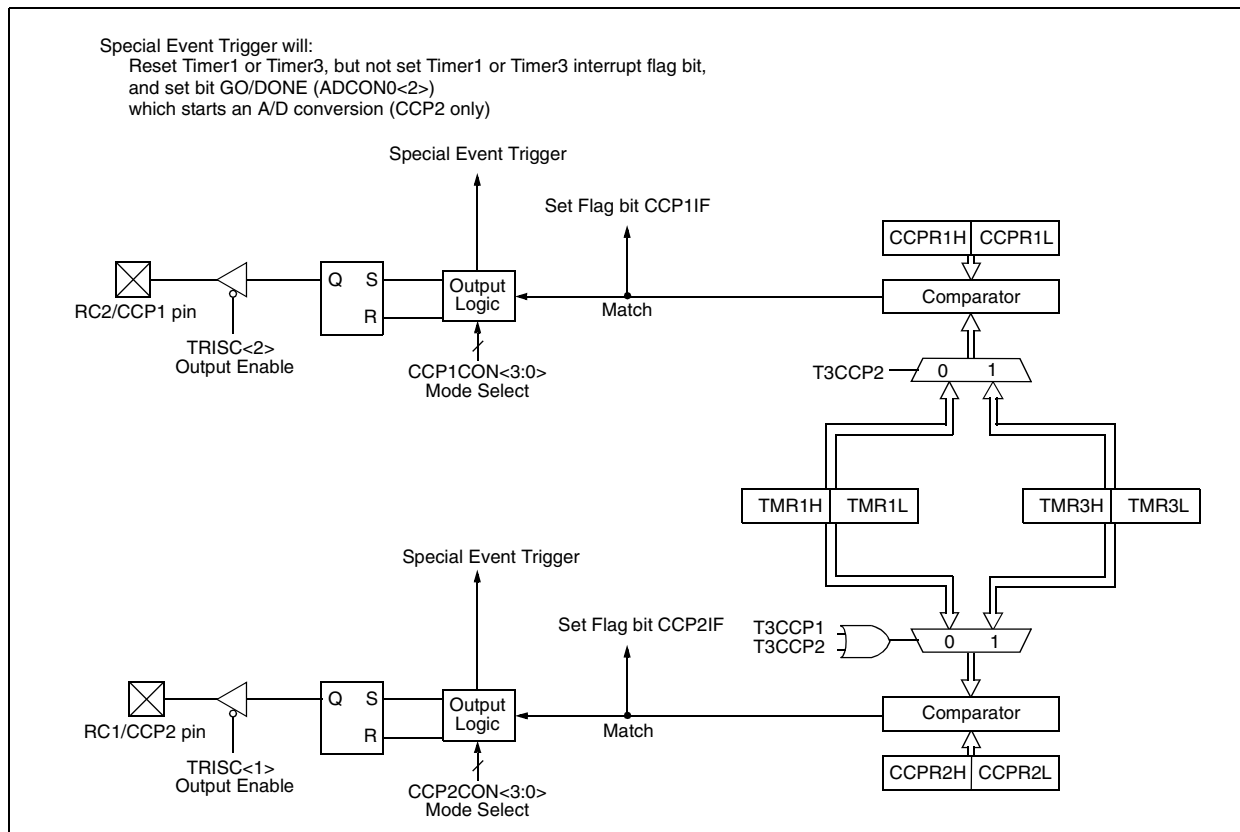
Special Event Trigger will:
Reset Timer1 or Timer3, but not set Timer1 or Timer3 interrupt flag bit,
and set bit GO/DONE (ADCON0<2>)
which starts an A/D conversion (CCP2 only)

Special Event Trigger

Set Flag bit CCP1IF

CCPR1H CCPR1L

Q S
R

Output Logic

RC2/CCP1 pin

TRISC<2>
Output Enable

Match

Comparator

CCP1CON<3:0>
Mode Select

T3CCP2

0 1

TMR1H TMR1L

TMR3H TMR3L

Special Event Trigger

Set Flag bit CCP2IF

T3CCP1
T3CCP2

0 1

Q S
R

Output Logic

RC1/CCP2 pin

TRISC<1>
Output Enable

Match

Comparator

CCP2CON<3:0>
Mode Select

CCPR2H CCPR2L